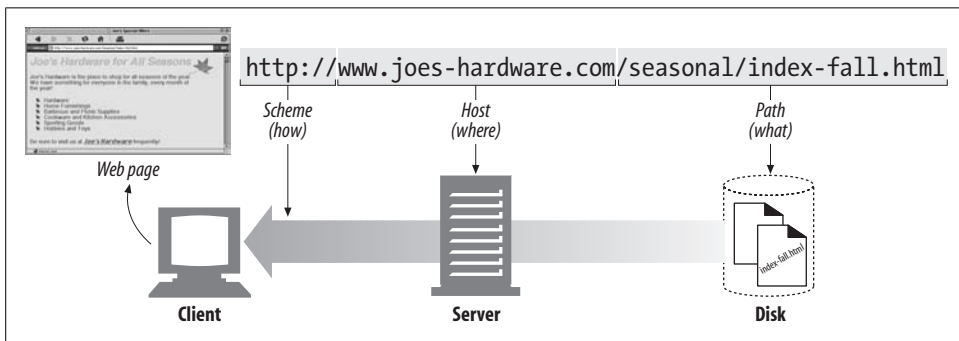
Joe's Hardware for All Seasons

Joe's Hardware is the place to shop for all seasons of the year. We have something for everyone in the family, every month of the year!

Hardware
Home Furnishings
Bathroom and Plumb Supplies
Cookware and Kitchen Accessories
Sporting Goods
Hobbies and Toys

Be sure to visit us at Joe's Hardware frequently!

http://www.joes-hardware.com/seasonal/index-fall.html

Scheme (how)

Host (where)

Path (what)

Web page

index-fall.html

Client

Server

Disk